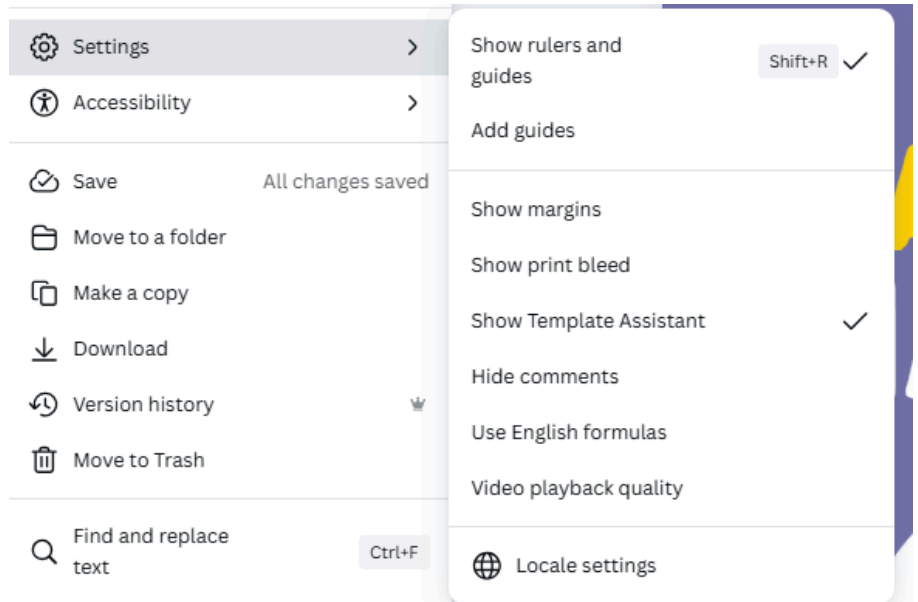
Settings
Accessibility

Save
All changes saved
Move to a folder
Make a copy
Download
Version history
Move to Trash

Find and replace text
Ctrl+F

Show rulers and guides
Shift+R
Add guides

Show margins
Show print bleed
Show Template Assistant
Hide comments
Use English formulas
Video playback quality

Locale settings